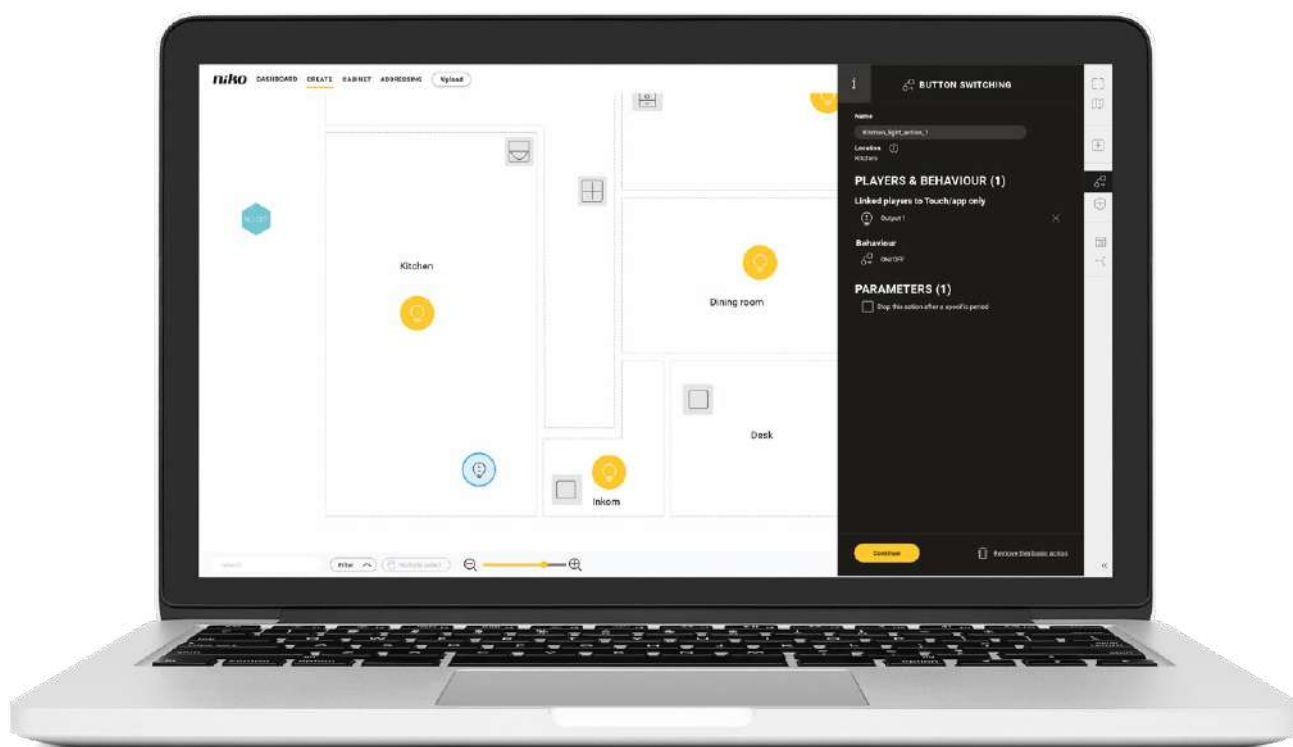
niko DASHBOARD CREATE CABINET ADDRESSING Upload

Kitchen

Dining room

Desk

Inkom

Filter

BUTTON SWITCHING

Name

Kitchen_light_action_1

Location

Kitchen

PLAYERS & BEHAVIOUR (1)

Linked players to Touch/app only

Output 1

Behaviour

ON/OFF

PARAMETERS (1)

Stop this action after a specific period

Continue

Remove this basic action